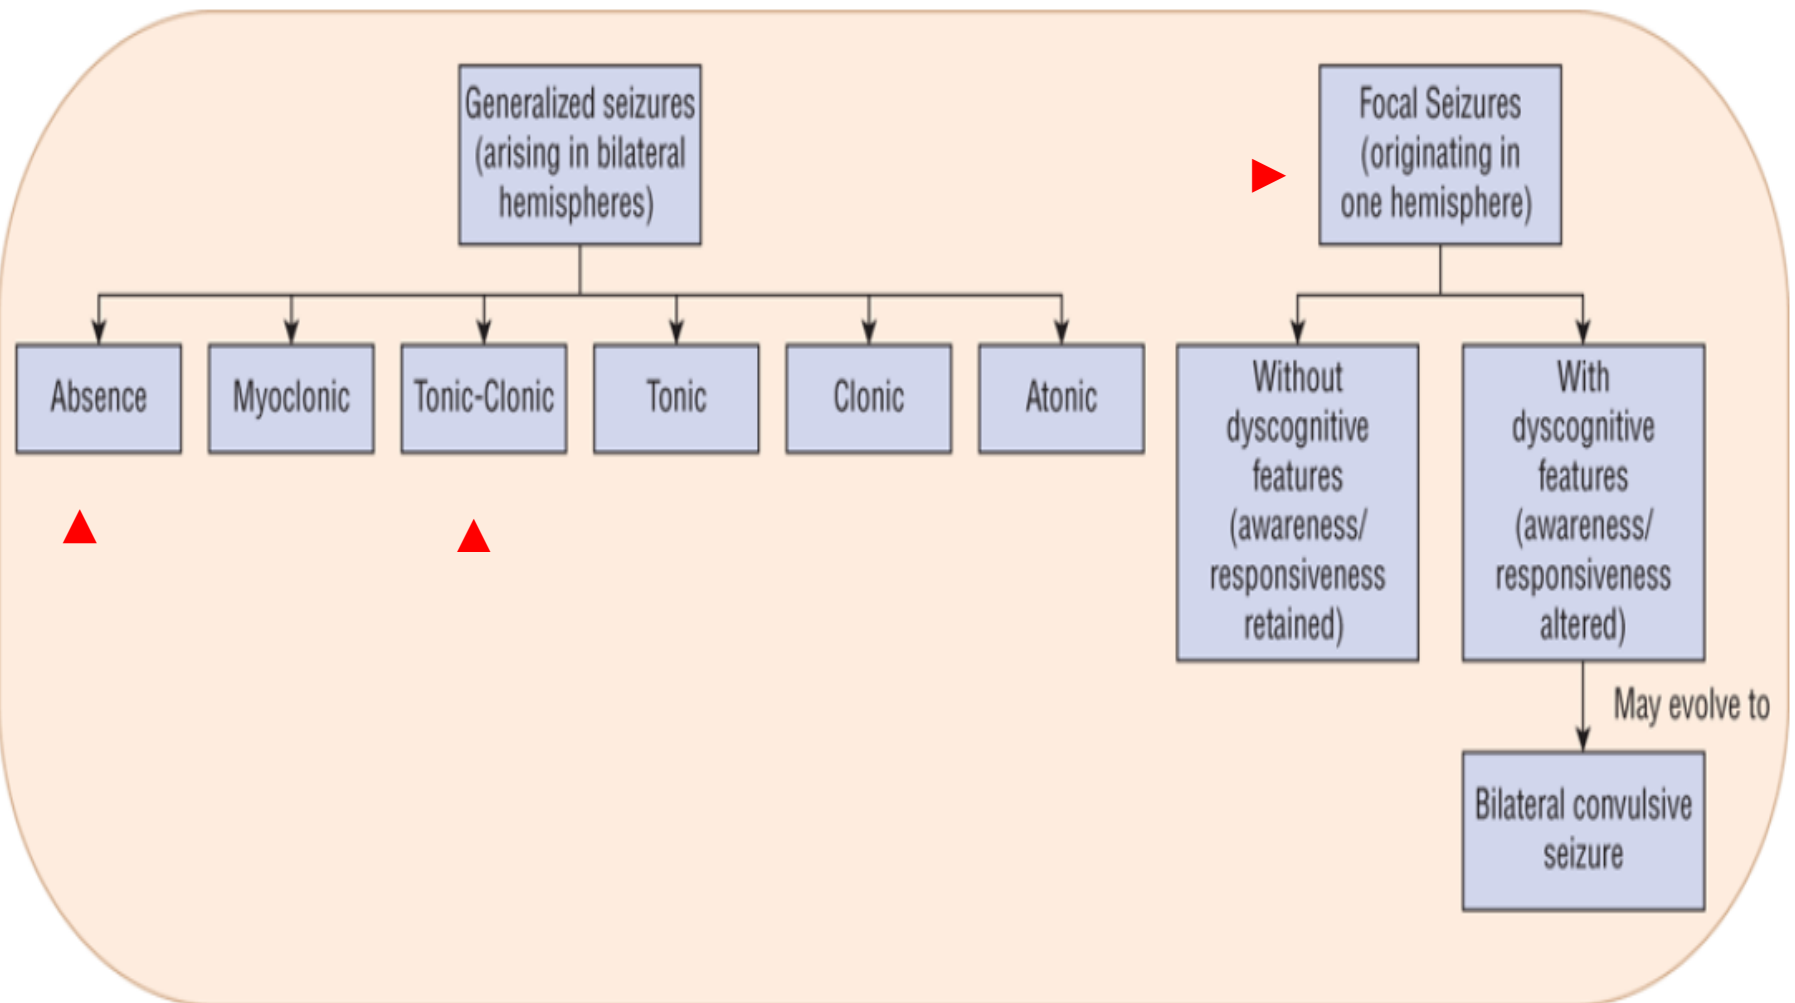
Generalized seizures (arising in bilateral hemispheres)

Absence

Myoclonic

Tonic-Clonic

Tonic

Clonic

Atonic

Focal Seizures (originating in one hemisphere)

Without dyscognitive features (awareness/ responsiveness retained)

With dyscognitive features (awareness/ responsiveness altered)

May evolve to

Bilateral convulsive seizure